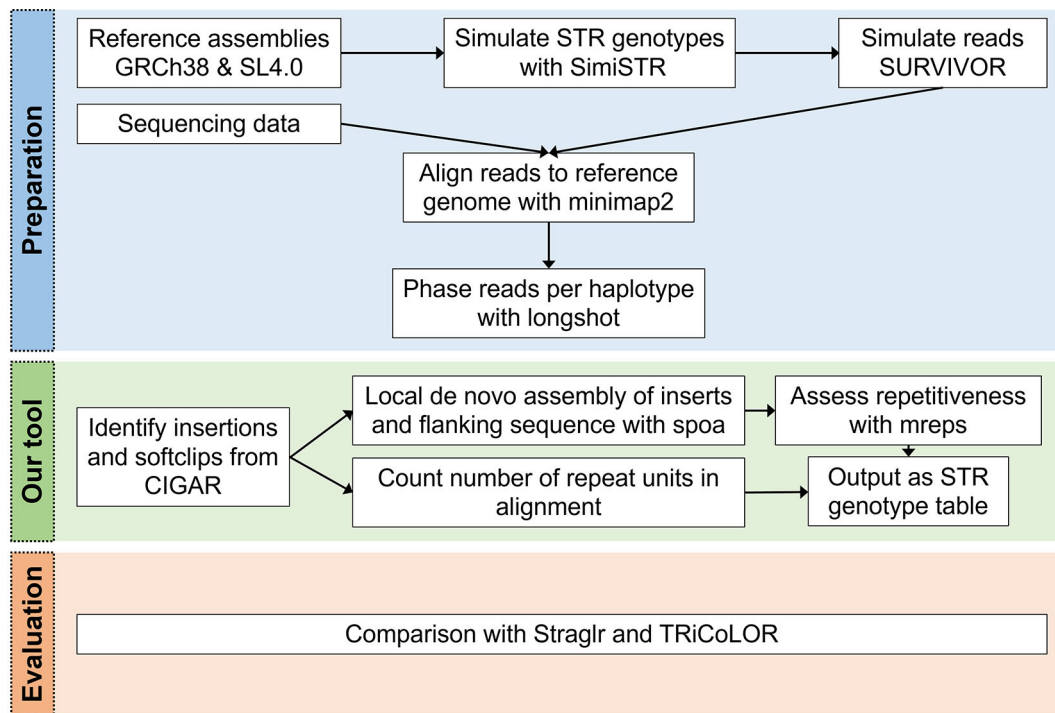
Preparation

Reference assemblies GRCh38 & SL4.0

Simulate STR genotypes with SimiSTR

Simulate reads SURVIVOR

Sequencing data

Align reads to reference genome with minimap2

Phase reads per haplotype with longshot

Our tool

Identify insertions and softclips from CIGAR

Local de novo assembly of inserts and flanking sequence with spoa

Assess repetitiveness with mreps

Count number of repeat units in alignment

Output as STR genotype table

Evaluation

Comparison with Straglr and TRiCoLOR